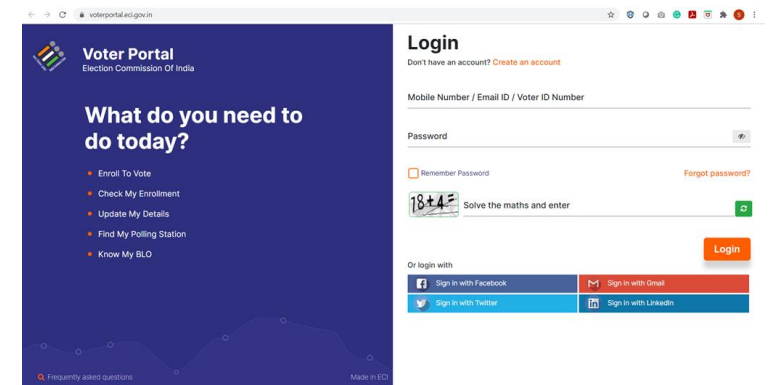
voterportal.eci.gov.in

Voter Portal
Election Commission Of India

What do you need to do today?

- Enroll To Vote
- Check My Enrollment
- Update My Details
- Find My Polling Station
- Know My BLO

Frequently asked questions

Made in ECI

Login
Don't have an account? Create an account

Mobile Number / Email ID / Voter ID Number

Password

Remember Password

Forgot password?

18+4=

Solve the maths and enter

Login

Or login with

Sign in with Facebook

Sign in with Gmail

Sign in with Twitter

Sign in with LinkedIn